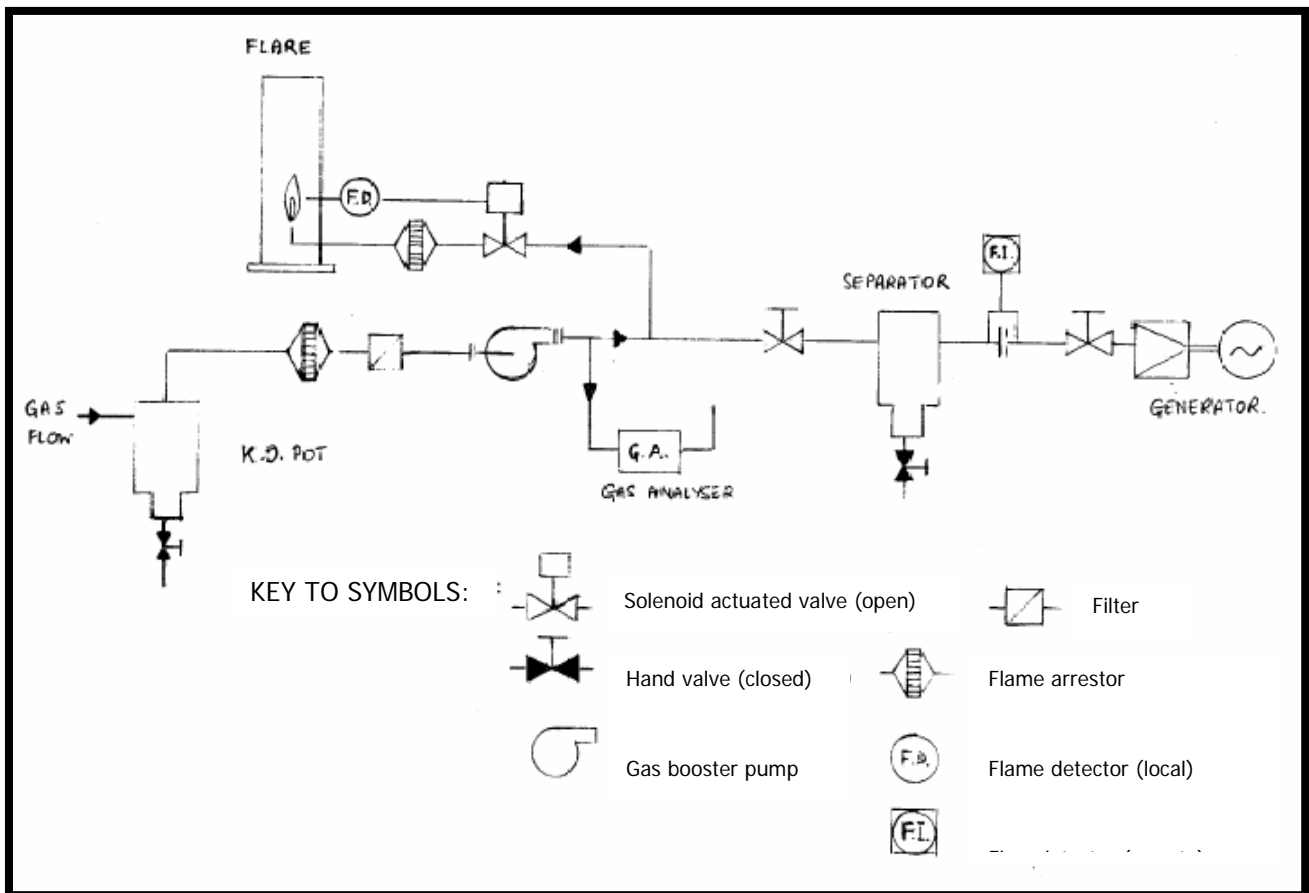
FLARE

F.D.

F.I.

SEPARATOR

GAS FLOW

K.O. POT

G.A.

GAS ANALYSER

GENERATOR.

KEY TO SYMBOLS:

Solenoid actuated valve (open)

Filter

Hand valve (closed)

Flame arrestor

Gas booster pump

F.D.

Flame detector (local)

F.I.

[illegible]